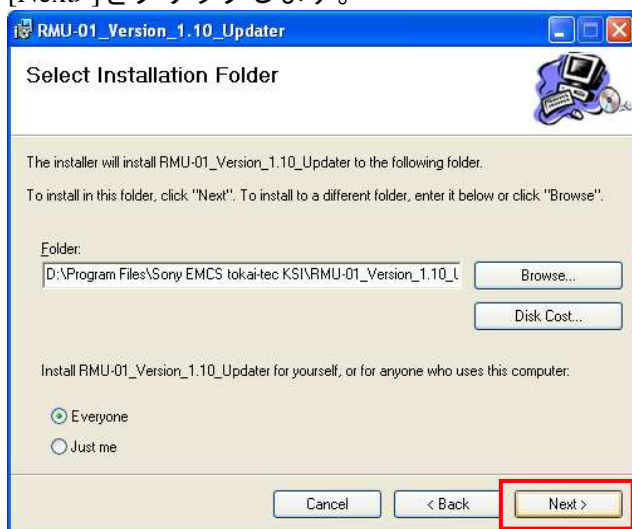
[Next] をクリックします。

RMU-01_Version_1.10_Updater

Select Installation Folder

The installer will install RMU-01_Version_1.10_Updater to the following folder.

To install in this folder, click "Next". To install to a different folder, enter it below or click "Browse".

Folder:

D:\Program Files\Sony EMCS tokai-tec KSI\RMU-01_Version_1.10_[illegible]

Browse...

Disk Cost...

Install RMU-01_Version_1.10_Updater for yourself, or for anyone who uses this computer:

Everyone

Just me

Cancel

< Back

Next >